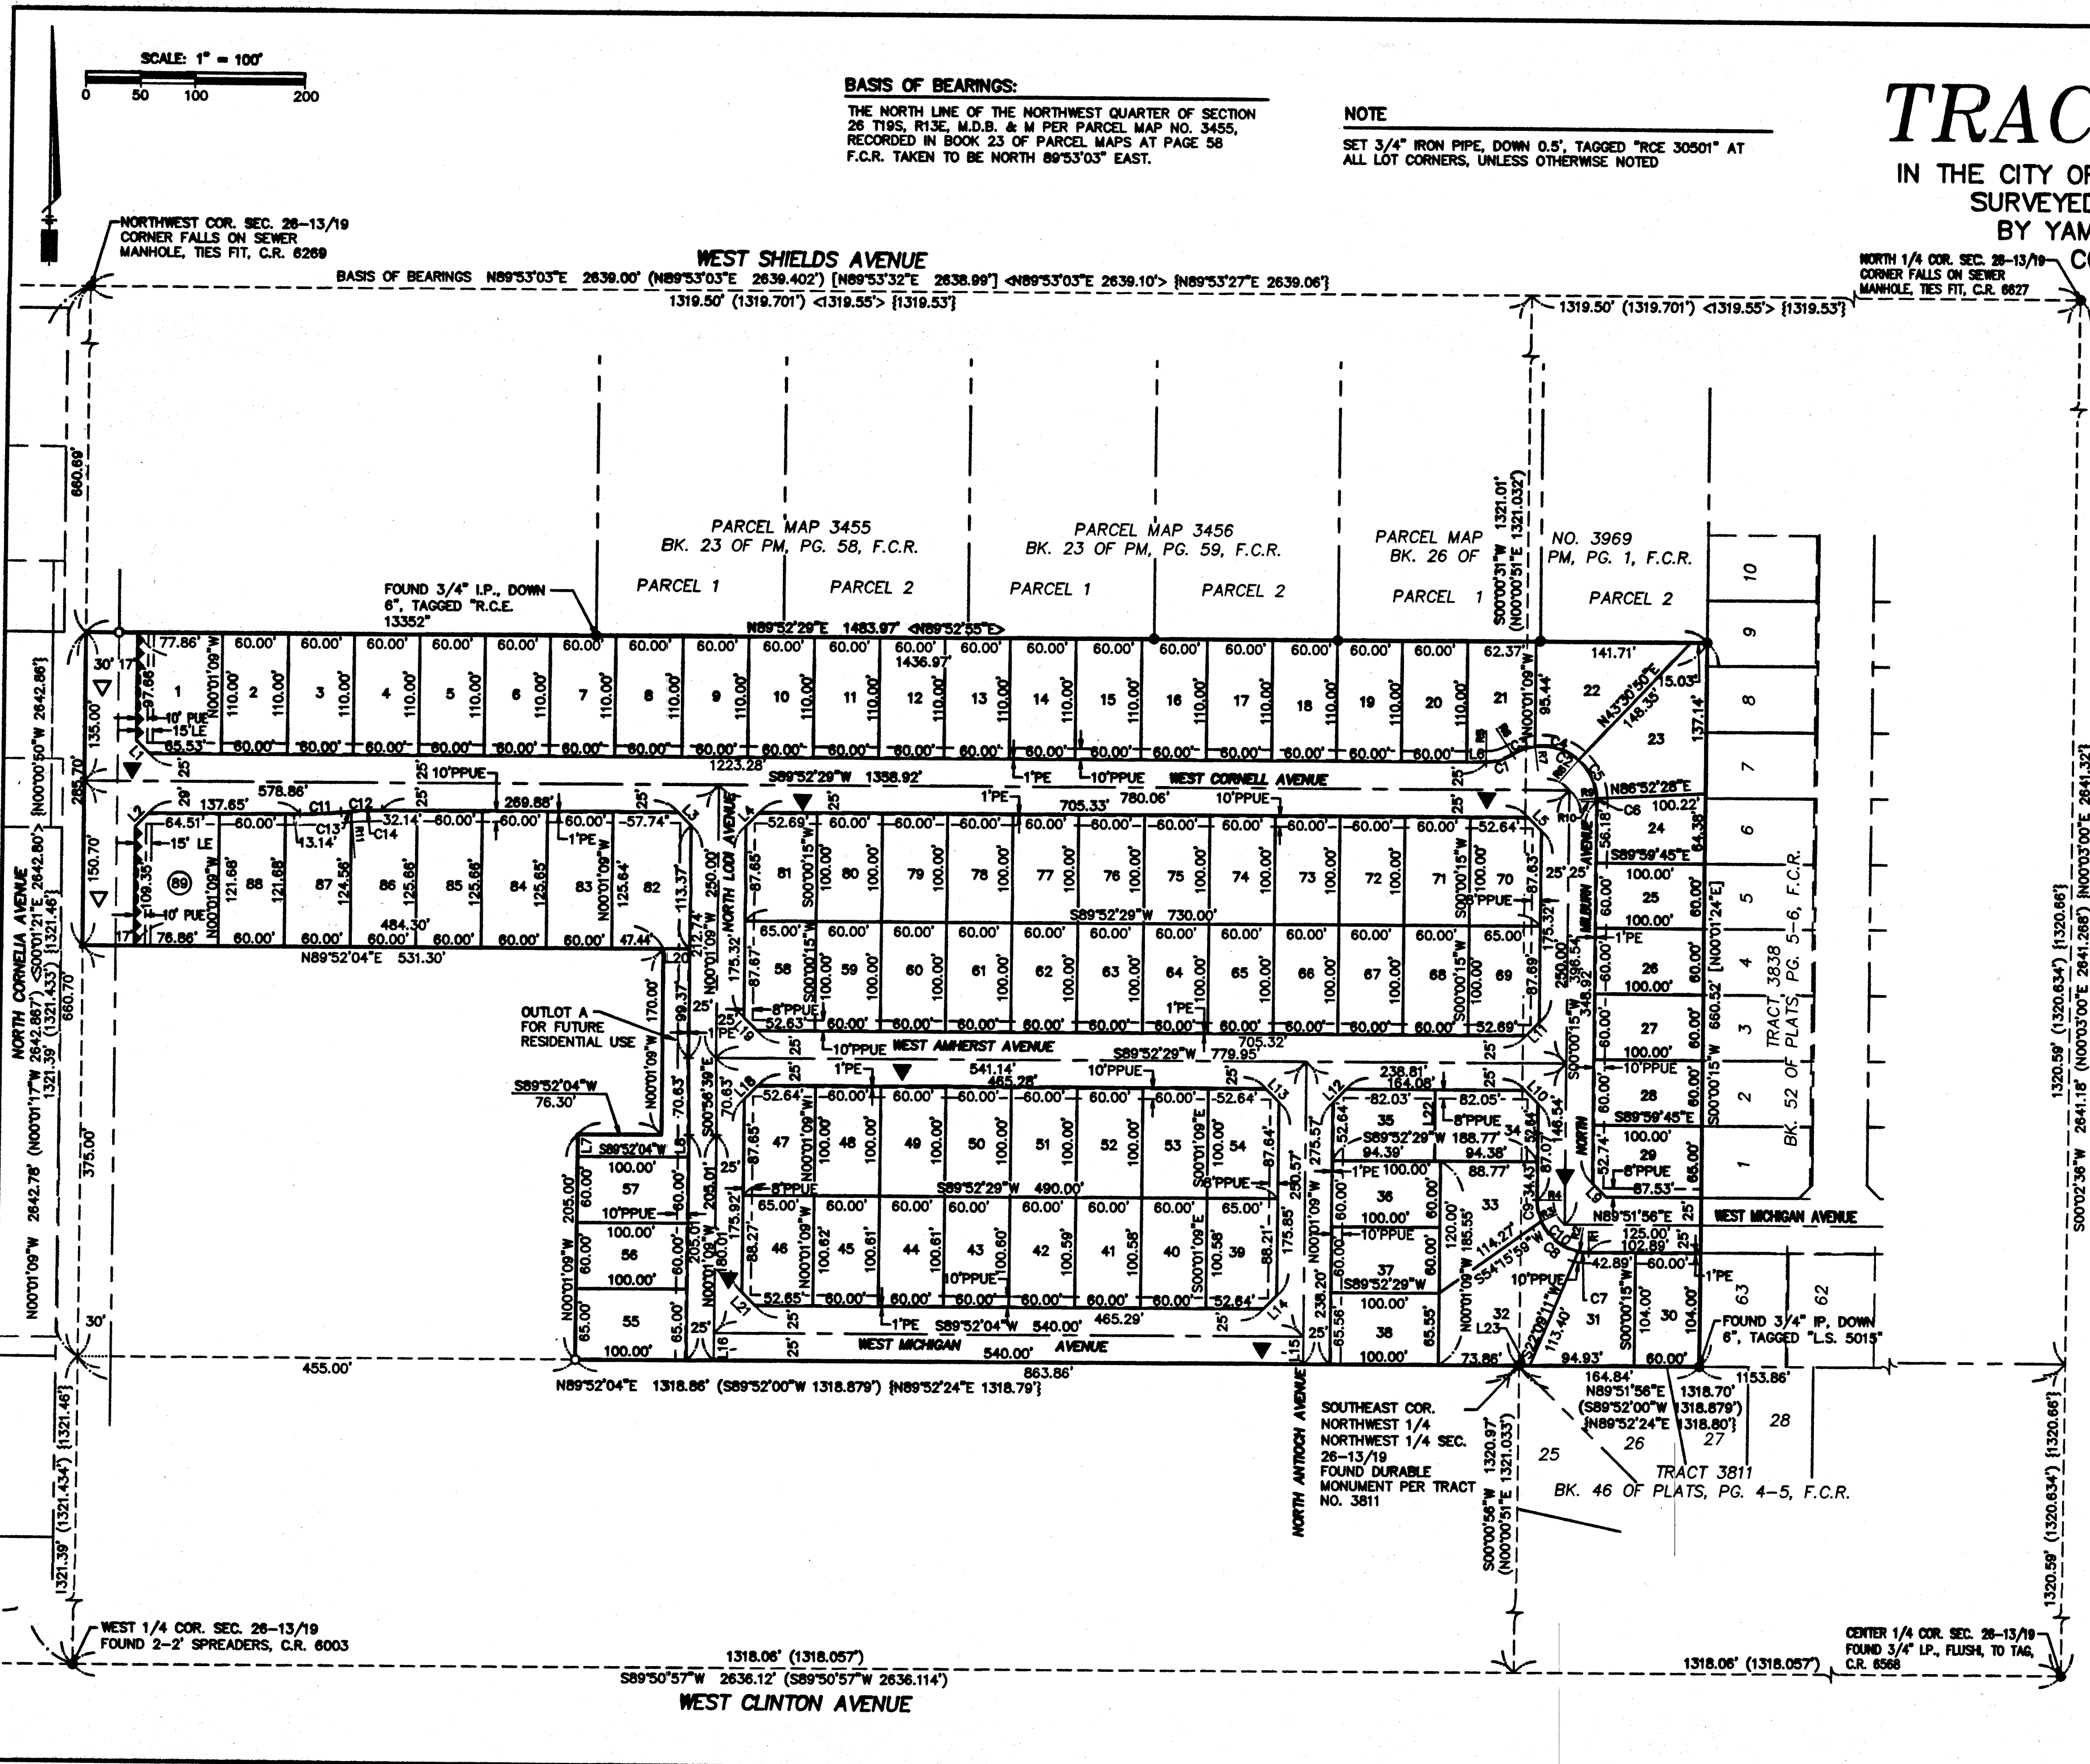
SCALE: 1" = 100'
0 50 100 200

BASIS OF BEARINGS:
THE NORTH LINE OF THE NORTHWEST QUARTER OF SECTION 26 T19S, R13E, M.D.B. & M PER PARCEL MAP NO. 3455, RECORDED IN BOOK 23 OF PARCEL MAPS AT PAGE 58 F.C.R. TAKEN TO BE NORTH 89°53'03" EAST.

NOTE
SET 3/4" IRON PIPE, DOWN 0.5', TAGGED "RCE 30501" AT ALL LOT CORNERS, UNLESS OTHERWISE NOTED

TRAC
IN THE CITY OF
SURVEYED
BY YAM
C

NORTHWEST COR. SEC. 26-13/19
CORNER FALLS ON SEWER MANHOLE, TIES FIT, C.R. 6269

WEST SHIELDS AVENUE
BASIS OF BEARINGS N89°53'03"E 2639.00' (N89°53'03"E 2639.402') [N89°53'32"E 2638.99'] <N89°53'03"E 2639.10'> {N89°53'27"E 2639.06'}
1319.50' (1319.701') <1319.55'> {1319.53'}
1319.50' (1319.701') <1319.55'> {1319.53'}

NORTH 1/4 COR. SEC. 26-13/19
CORNER FALLS ON SEWER MANHOLE, TIES FIT, C.R. 6627

PARCEL MAP 3455
BK. 23 OF PM, PG. 58, F.C.R.
PARCEL 1
PARCEL 2
PARCEL MAP 3456
BK. 23 OF PM, PG. 59, F.C.R.
PARCEL 1
PARCEL 2
PARCEL MAP
BK. 26 OF
PARCEL 1
NO. 3969
PM, PG. 1, F.C.R.
PARCEL 2

FOUND 3/4" I.P., DOWN 6", TAGGED "R.C.E. 13352"

N89°52'29"E 1483.97' <N89°52'55"E>
1436.97'
S00°00'31"W 1321.01' (N00°00'51"E 1321.032')

WEST CORNELL AVENUE
WEST AMHERST AVENUE
WEST MICHIGAN AVENUE
NORTH LODI AVENUE
NORTH MILBURN AVENUE
NORTH ANTIOCH AVENUE
NORTH CORNELIA AVENUE

S89°52'29"W 1358.92'
1223.28'
578.86'
269.88'
705.33'
780.06'
S89°52'29"W 730.00'
484.30'
N89°52'04"E 531.30'
S89°52'29"W 779.95'
705.32'
541.14'
465.28'
S89°52'29"W 490.00'
S89°52'04"W 540.00'
465.29'
540.00'
863.86'
S89°52'04"W 76.30'
S89°52'29"W 188.77'
N86°52'28"E
N89°51'56"E
S89°59'45"E
N43°30'50"E 148.36'

OUTLOT A FOR FUTURE RESIDENTIAL USE

10' PUE
15' LE
10'PPUE
8'PPUE
1'PE

N89°52'04"E 1318.86' (S89°52'00"W 1318.879') {N89°52'24"E 1318.79'}
455.00'

SOUTHEAST COR. NORTHWEST 1/4 NORTHWEST 1/4 SEC. 26-13/19 FOUND DURABLE MONUMENT PER TRACT NO. 3811

164.84'
N89°51'56"E 1318.70'
(S89°52'00"W 1318.879')
{N89°52'24"E 1318.80'}
1153.86'

FOUND 3/4" IP, DOWN 6", TAGGED "L.S. 5015"

TRACT 3811
BK. 46 OF PLATS, PG. 4-5, F.C.R.
TRACT 3838
BK. 52 OF PLATS, PG. 5-6, F.C.R.

S00°00'56"W 1320.97' (N00°00'51"E 1321.033')

WEST 1/4 COR. SEC. 26-13/19
FOUND 2-2' SPREADERS, C.R. 6003

1318.06' (1318.057')
S89°50'57"W 2636.12' (S89°50'57"W 2636.114')
WEST CLINTON AVENUE
1318.06' (1318.057')

CENTER 1/4 COR. SEC. 26-13/19
FOUND 3/4" I.P., FLUSH, TO TAG, C.R. 6568

660.69'
N00°00'50"W 2642.86'
N00°01'09"W 2642.78'
(N00°01'17"W 2642.867') <S00°01'21"E 2642.80'> {1321.46'}
1321.39' (1321.433')
660.70'
285.70'
135.00'
150.70'
375.00'
1321.39' (1321.434') {1321.46'}
1320.59' (1320.634') {1320.66'}
2641.18' (N00°03'00"E 2641.268') {N00°03'00"E 2641.32'}
S00°02'36"W
1320.59' (1320.634') {1320.66'}
S00°00'15"W 660.52' [N00°01'24"E]

1 2 3 4 5 6 7 8 9 10 11 12 13 14 15 16 17 18 19 20 21 22 23 24 25 26 27 28 29 30 31 32 33 34 35 36 37 38 39 40 41 42 43 44 45 46 47 48 49 50 51 52 53 54 55 56 57 58 59 60 61 62 63 64 65 66 67 68 69 70 71 72 73 74 75 76 77 78 79 80 81 82 83 84 85 86 87 88 89